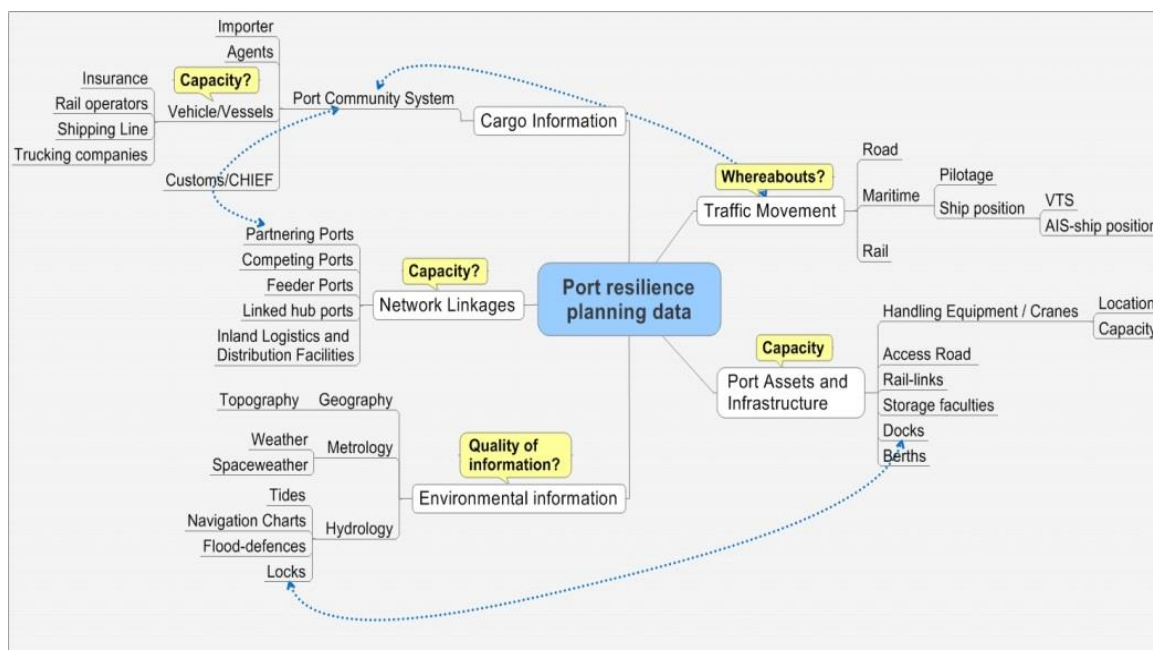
Port resilience planning data

Cargo Information
Port Community System
Importer
Agents
Vehicle/Vessels
Capacity?
Insurance
Rail operators
Shipping Line
Trucking companies
Customs/CHIEF

Network Linkages
Capacity?
Partnering Ports
Competing Ports
Feeder Ports
Linked hub ports
Inland Logistics and Distribution Facilities

Environmental information
Quality of information?
Geography
Topography
Metrology
Weather
Spaceweather
Hydrology
Tides
Navigation Charts
Flood-defences
Locks

Traffic Movement
Whereabouts?
Road
Maritime
Pilotage
Ship position
VTS
AIS-ship position
Rail

Port Assets and Infrastructure
Capacity
Handling Equipment / Cranes
Location
Capacity
Access Road
Rail-links
Storage faculties
Docks
Berths